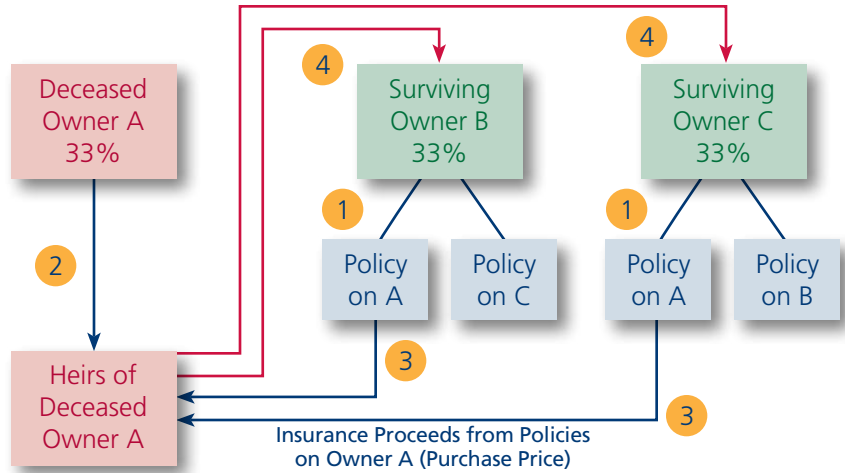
Deceased Owner A 33%

4

Surviving Owner B 33%

4

Surviving Owner C 33%

1

1

Policy on A

Policy on C

Policy on A

Policy on B

2

3

Heirs of Deceased Owner A

3

Insurance Proceeds from Policies on Owner A (Purchase Price)